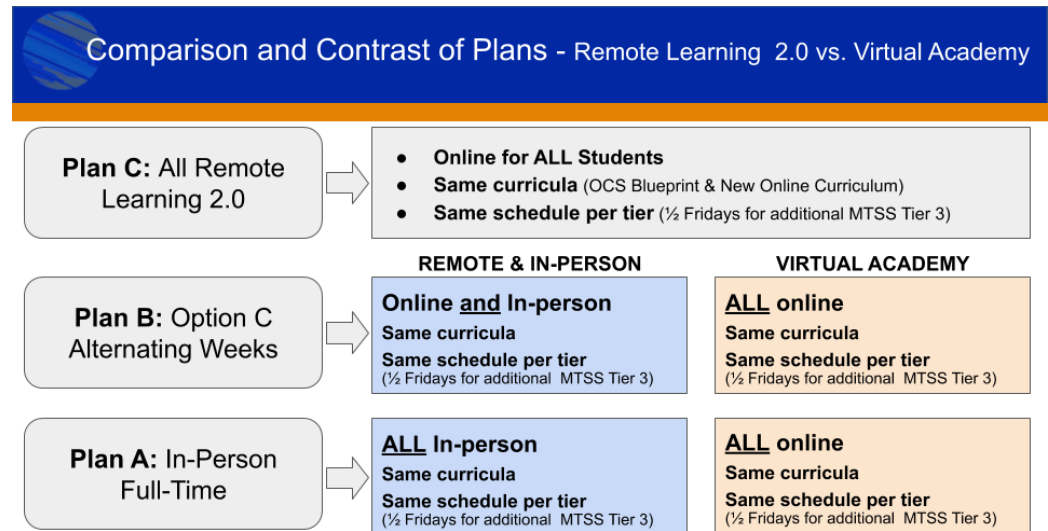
Comparison and Contrast of Plans - Remote Learning 2.0 vs. Virtual Academy

Plan C: All Remote Learning 2.0

- Online for ALL Students
- Same curricula (OCS Blueprint & New Online Curriculum)
- Same schedule per tier (½ Fridays for additional MTSS Tier 3)

REMOTE & IN-PERSON

VIRTUAL ACADEMY

Plan B: Option C Alternating Weeks

Online and In-person
Same curricula
Same schedule per tier
(½ Fridays for additional MTSS Tier 3)

ALL online
Same curricula
Same schedule per tier
(½ Fridays for additional MTSS Tier 3)

Plan A: In-Person Full-Time

ALL In-person
Same curricula
Same schedule per tier
(½ Fridays for additional MTSS Tier 3)

ALL online
Same curricula
Same schedule per tier
(½ Fridays for additional MTSS Tier 3)